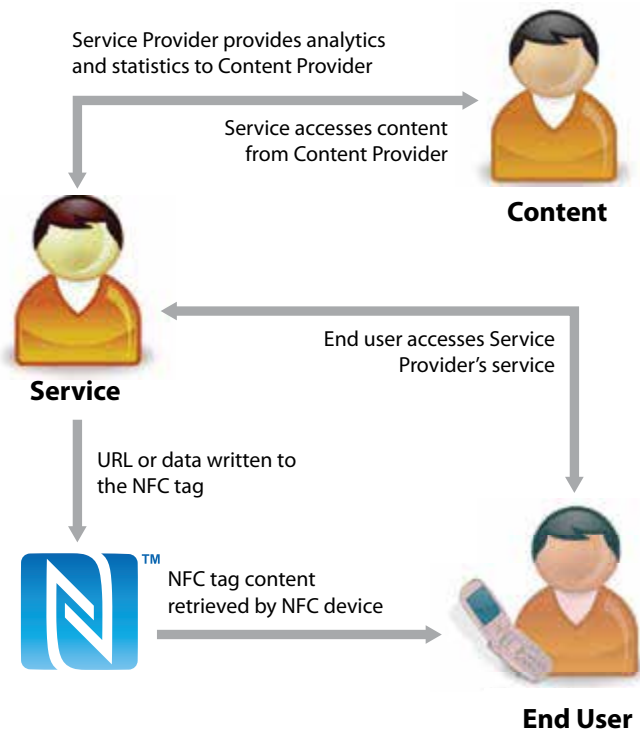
Service Provider provides analytics and statistics to Content Provider

Service accesses content from Content Provider

Content

Service

End user accesses Service Provider's service

URL or data written to the NFC tag

™

NFC tag content retrieved by NFC device

End User